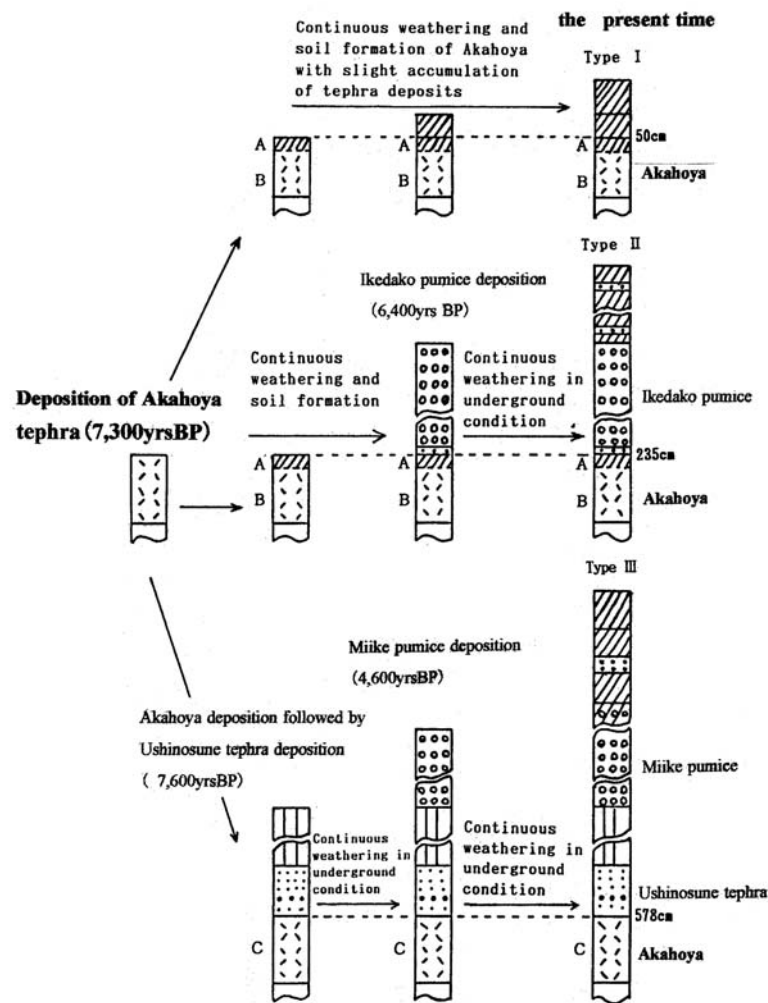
the present time

Continuous weathering and soil formation of Akahoya with slight accumulation of tephra deposits

Type I

A
B

A
B

A
B

50cm

Akahoya

Type II

Ikedako pumice deposition (6,400yrs BP)

Deposition of Akahoya tephra (7,300yrsBP)

Continuous weathering and soil formation

Continuous weathering in underground condition

Ikedako pumice

A
B

A
B

A
B

235cm

Akahoya

Type III

Miike pumice deposition (4,600yrsBP)

Akahoya deposition followed by Ushinosune tephra deposition ( 7,600yrsBP)

Miike pumice

Continuous weathering in underground condition

Continuous weathering in underground condition

Ushinosune tephra

578cm

C

C

C

Akahoya